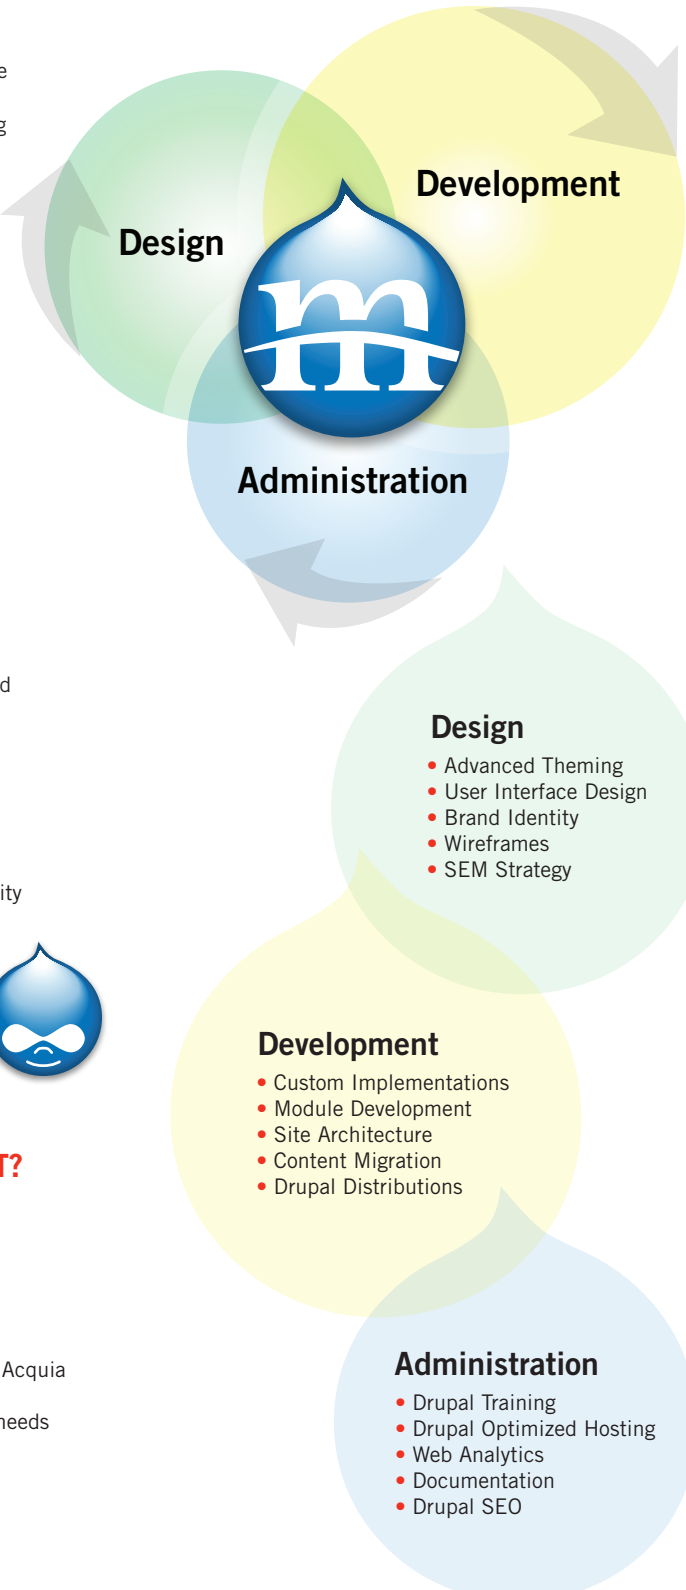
e

g

Development

Design

Administration

d

Design
• Advanced Theming
• User Interface Design
• Brand Identity
• Wireframes
• SEM Strategy

ity

Development
• Custom Implementations
• Module Development
• Site Architecture
• Content Migration
• Drupal Distributions

T?

Acquia

needs

Administration
• Drupal Training
• Drupal Optimized Hosting
• Web Analytics
• Documentation
• Drupal SEO